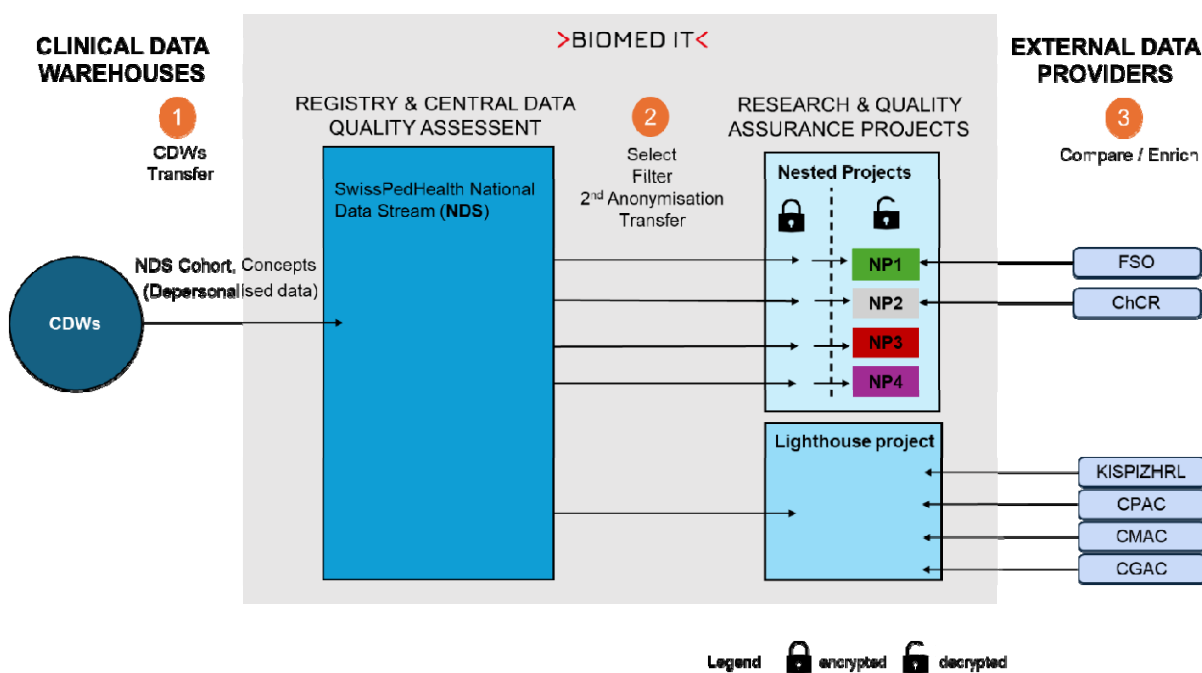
CLINICAL DATA WAREHOUSES

1
CDWs Transfer

>BIOMED IT<

REGISTRY & CENTRAL DATA QUALITY ASSESSENT

SwissPedHealth National Data Stream (NDS)

2
Select
Filter
2$^{nd}$ Anonymisation
Transfer

RESEARCH & QUALITY ASSURANCE PROJECTS

Nested Projects

NP1
NP2
NP3
NP4

Lighthouse project

EXTERNAL DATA PROVIDERS

3
Compare / Enrich

FSO
ChCR

KISPIZHRL
CPAC
CMAC
CGAC

CDWs

NDS Cohort, Concepts (Depersonalised data)

Legend encrypted decrypted